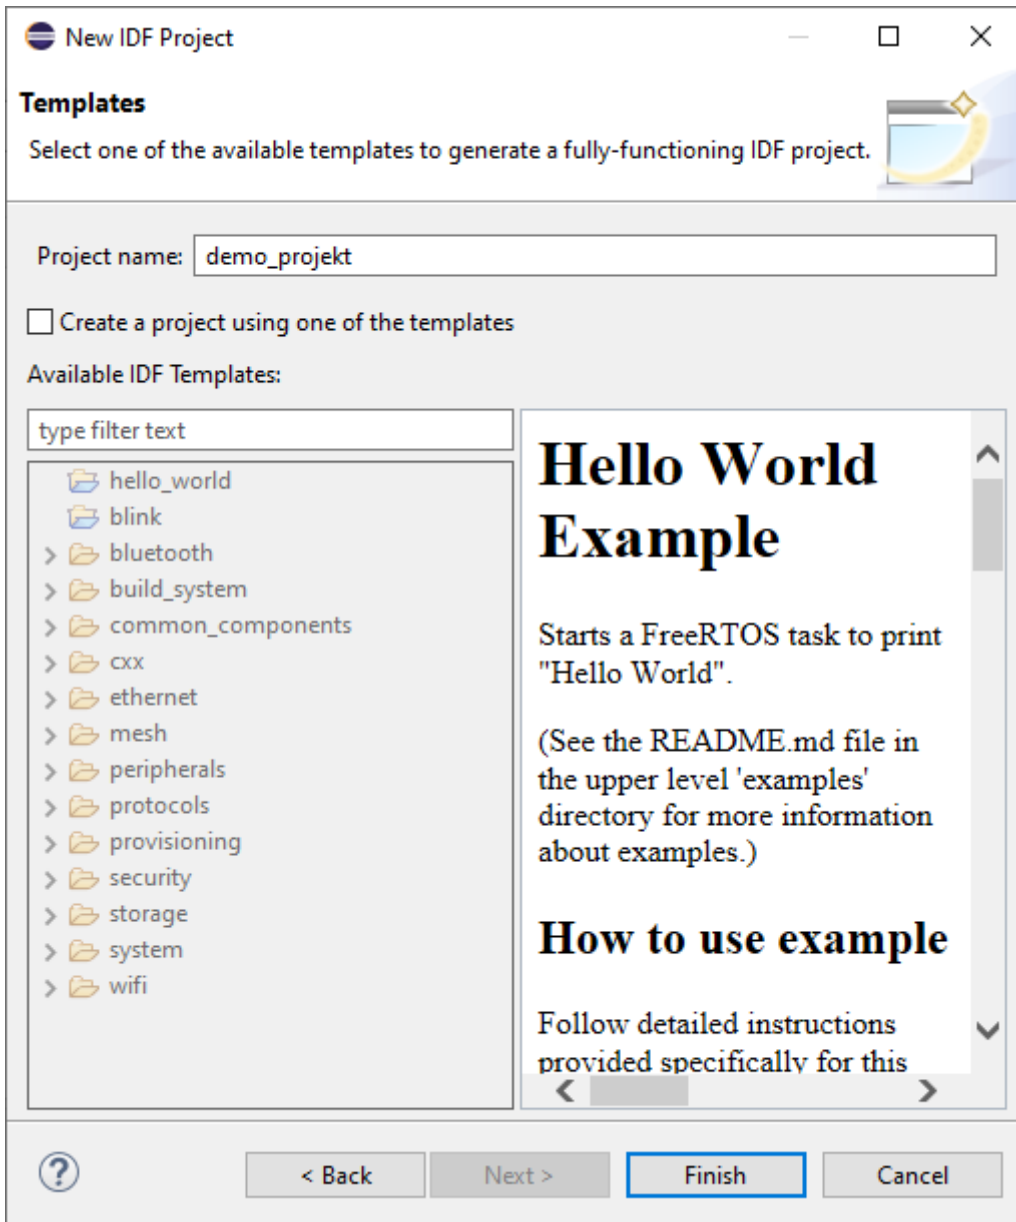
New IDF Project

Templates

Select one of the available templates to generate a fully-functioning IDF project.

Project name: demo_projekt

Create a project using one of the templates

Available IDF Templates:

type filter text

hello_world
blink
bluetooth
build_system
common_components
cxx
ethernet
mesh
peripherals
protocols
provisioning
security
storage
system
wifi

Hello World Example

Starts a FreeRTOS task to print "Hello World".

(See the README.md file in the upper level 'examples' directory for more information about examples.)

How to use example

Follow detailed instructions provided specifically for this

?

< Back

Next >

Finish

Cancel